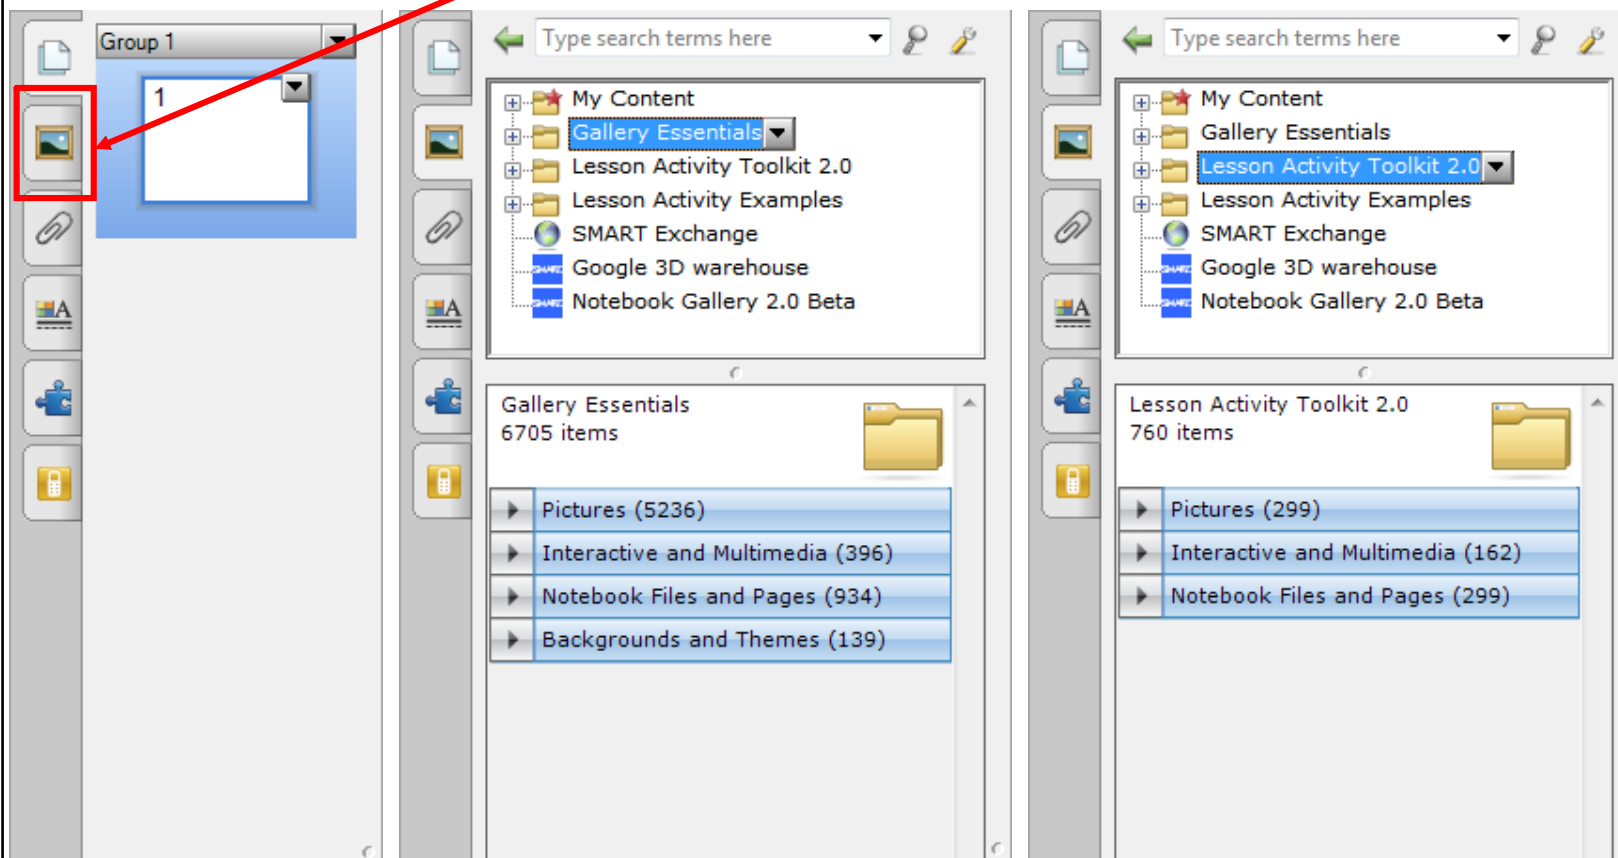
Group 1

1

Type search terms here

My Content
Gallery Essentials
Lesson Activity Toolkit 2.0
Lesson Activity Examples
SMART Exchange
Google 3D warehouse
Notebook Gallery 2.0 Beta

Gallery Essentials
6705 items

Pictures (5236)
Interactive and Multimedia (396)
Notebook Files and Pages (934)
Backgrounds and Themes (139)

Type search terms here

My Content
Gallery Essentials
Lesson Activity Toolkit 2.0
Lesson Activity Examples
SMART Exchange
Google 3D warehouse
Notebook Gallery 2.0 Beta

Lesson Activity Toolkit 2.0
760 items

Pictures (299)
Interactive and Multimedia (162)
Notebook Files and Pages (299)